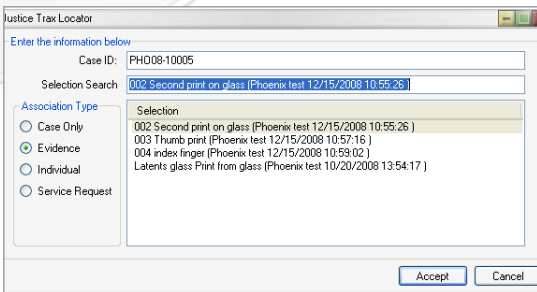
Justice Trax Locator

Enter the information below

Case ID: PHO08-10005

Selection Search 002 Second print on glass (Phoenix test 12/15/2008 10:55:26 )

Association Type
Case Only
Evidence
Individual
Service Request

Selection
002 Second print on glass (Phoenix test 12/15/2008 10:55:26 )
003 Thumb print (Phoenix test 12/15/2008 10:57:16 )
004 index finger (Phoenix test 12/15/2008 10:59:02 )
Latents glass Print from glass (Phoenix test 10/20/2008 13:54:17 )

Accept Cancel